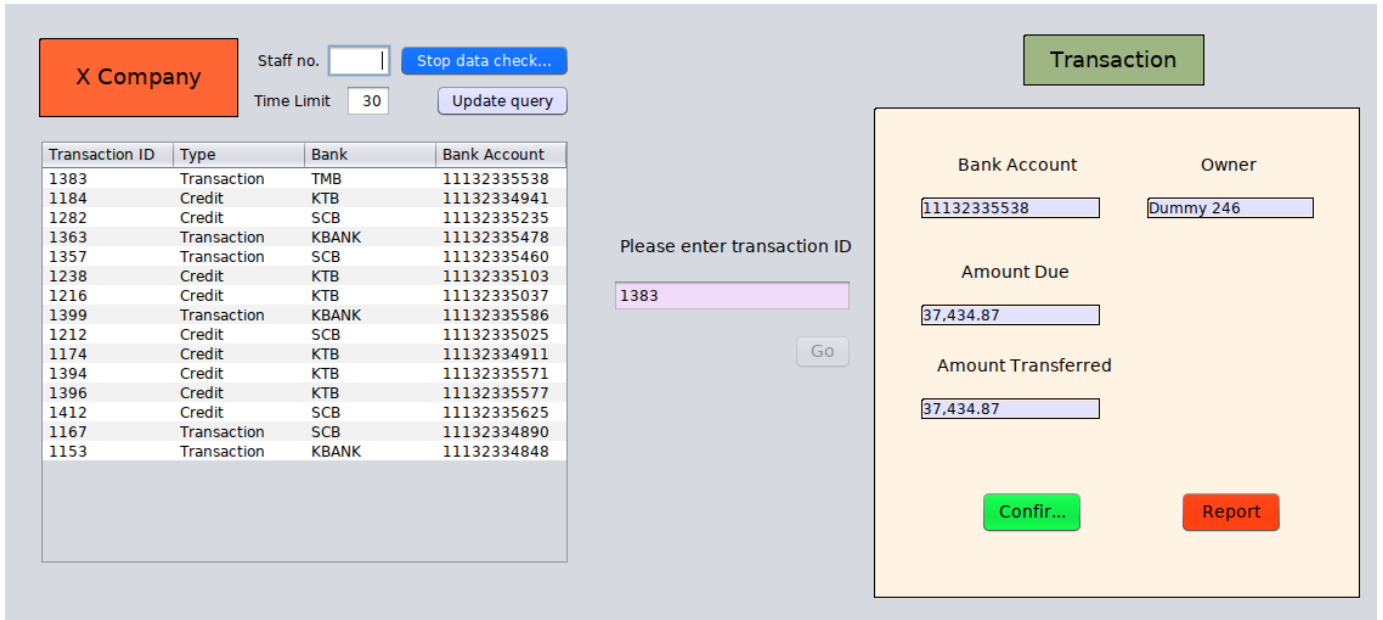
X Company

Staff no.

Stop data check...

Time Limit 30

Update query

| Transaction ID | Type | Bank | Bank Account |
|---|---|---|---|
| 1383 | Transaction | TMB | 11132335538 |
| 1184 | Credit | KTB | 11132334941 |
| 1282 | Credit | SCB | 11132335235 |
| 1363 | Transaction | KBANK | 11132335478 |
| 1357 | Transaction | SCB | 11132335460 |
| 1238 | Credit | KTB | 11132335103 |
| 1216 | Credit | KTB | 11132335037 |
| 1399 | Transaction | KBANK | 11132335586 |
| 1212 | Credit | SCB | 11132335025 |
| 1174 | Credit | KTB | 11132334911 |
| 1394 | Credit | KTB | 11132335571 |
| 1396 | Credit | KTB | 11132335577 |
| 1412 | Credit | SCB | 11132335625 |
| 1167 | Transaction | SCB | 11132334890 |
| 1153 | Transaction | KBANK | 11132334848 |

Please enter transaction ID

1383

Go

Transaction

Bank Account

Owner

11132335538

Dummy 246

Amount Due

37,434.87

Amount Transferred

37,434.87

Confir...

Report